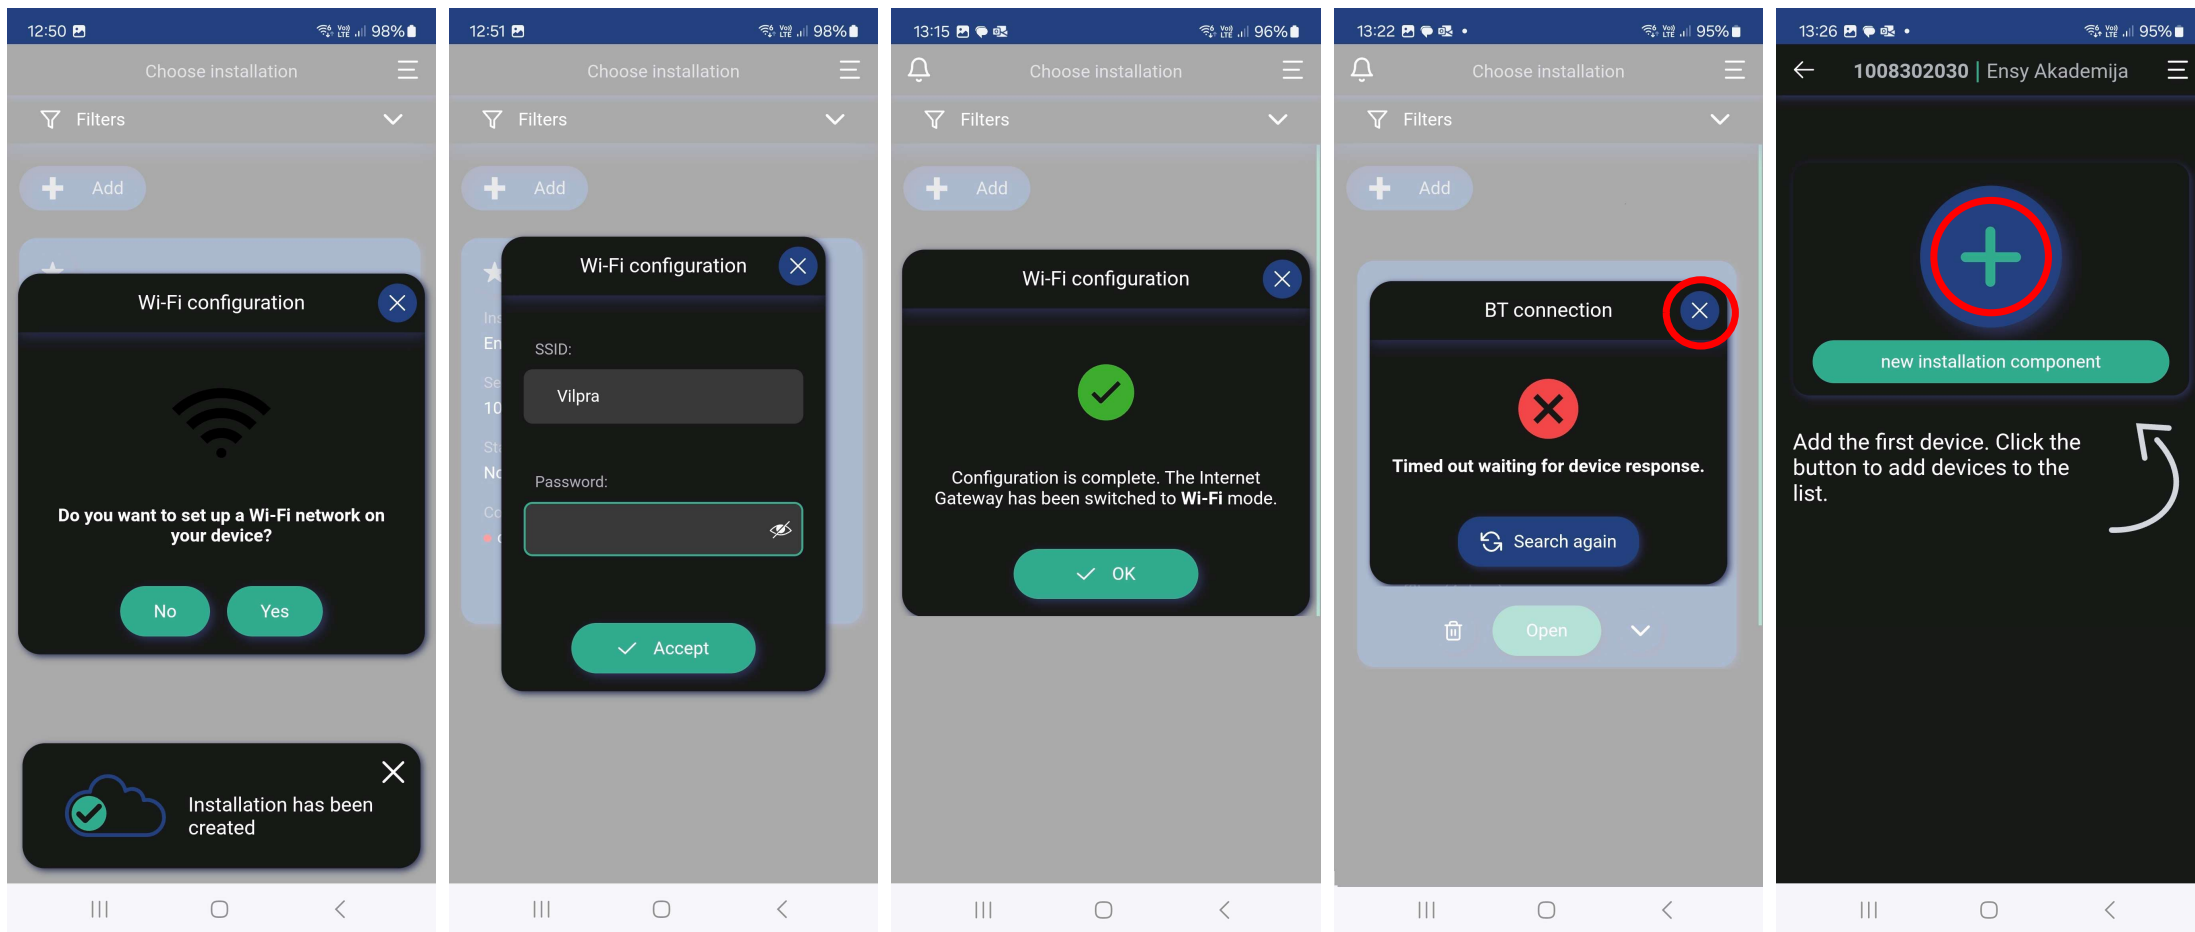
12:50 98%

Choose installation

Filters

Add

Wi-Fi configuration

Do you want to set up a Wi-Fi network on your device?

No

Yes

Installation has been created

12:51 98%

Choose installation

Filters

Add

Wi-Fi configuration

SSID:

Vilpra

Password:

Accept

13:15 96%

Choose installation

Filters

Add

Wi-Fi configuration

Configuration is complete. The Internet Gateway has been switched to **Wi-Fi** mode.

OK

13:22 95%

Choose installation

Filters

Add

BT connection

Timed out waiting for device response.

Search again

Open

13:26 95%

1008302030 | Ensy Akademija

new installation component

Add the first device. Click the button to add devices to the list.